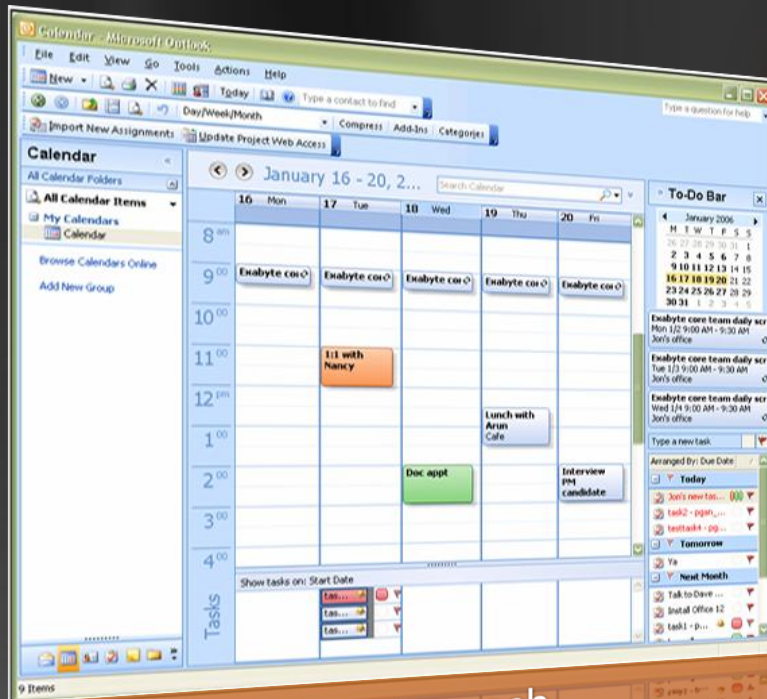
Calendar - Microsoft Outlook

File Edit View Go Tools Actions Help

New Today Type a contact to find

Day/Week/Month Compress Add-Ins Categories

Import New Assignments Update Project Web Access

Type a question for help

Calendar

All Calendar Folders

All Calendar Items

My Calendars

Calendar

Browse Calendars Online

Add New Group

January 16 - 20, 2...

Search Calendar

| | 16 Mon | 17 Tue | 18 Wed | 19 Thu | 20 Fri |
|---|---|---|---|---|---|
| 8 am | | | | | |
| 9 00 | Exabyte cor | Exabyte cor | Exabyte cor | Exabyte cor | Exabyte cor |
| 10 00 | | | | | |
| 11 00 | | 1:1 with Nancy | | | |
| 12 pm | | | | Lunch with Arun Cafe | |
| 1 00 | | | | | |
| 2 00 | | | Doc appt | | Interview PM candidate |
| 3 00 | | | | | |
| 4 00 | | | | | |

Show tasks on: Start Date

Tasks

tas...

tas...

tas...

To-Do Bar

January 2006

M T W T F S S
26 27 28 29 30 31 1
2 3 4 5 6 7 8
9 10 11 12 13 14 15
16 17 18 19 20 21 22
23 24 25 26 27 28 29
30 31 1 2 3 4 5

Exabyte core team daily scr
Mon 1/2 9:00 AM - 9:30 AM
Jon's office

Exabyte core team daily scr
Tue 1/3 9:00 AM - 9:30 AM
Jon's office

Exabyte core team daily scr
Wed 1/4 9:00 AM - 9:30 AM
Jon's office

Type a new task

Arranged By: Due Date

Today

Jon's new tas...

task2 - pgan,...

testtask4 - pg...

Tomorrow

Ya

Next Month

Talk to Dave ...

Install Office 12

task1 - p...

9 Items